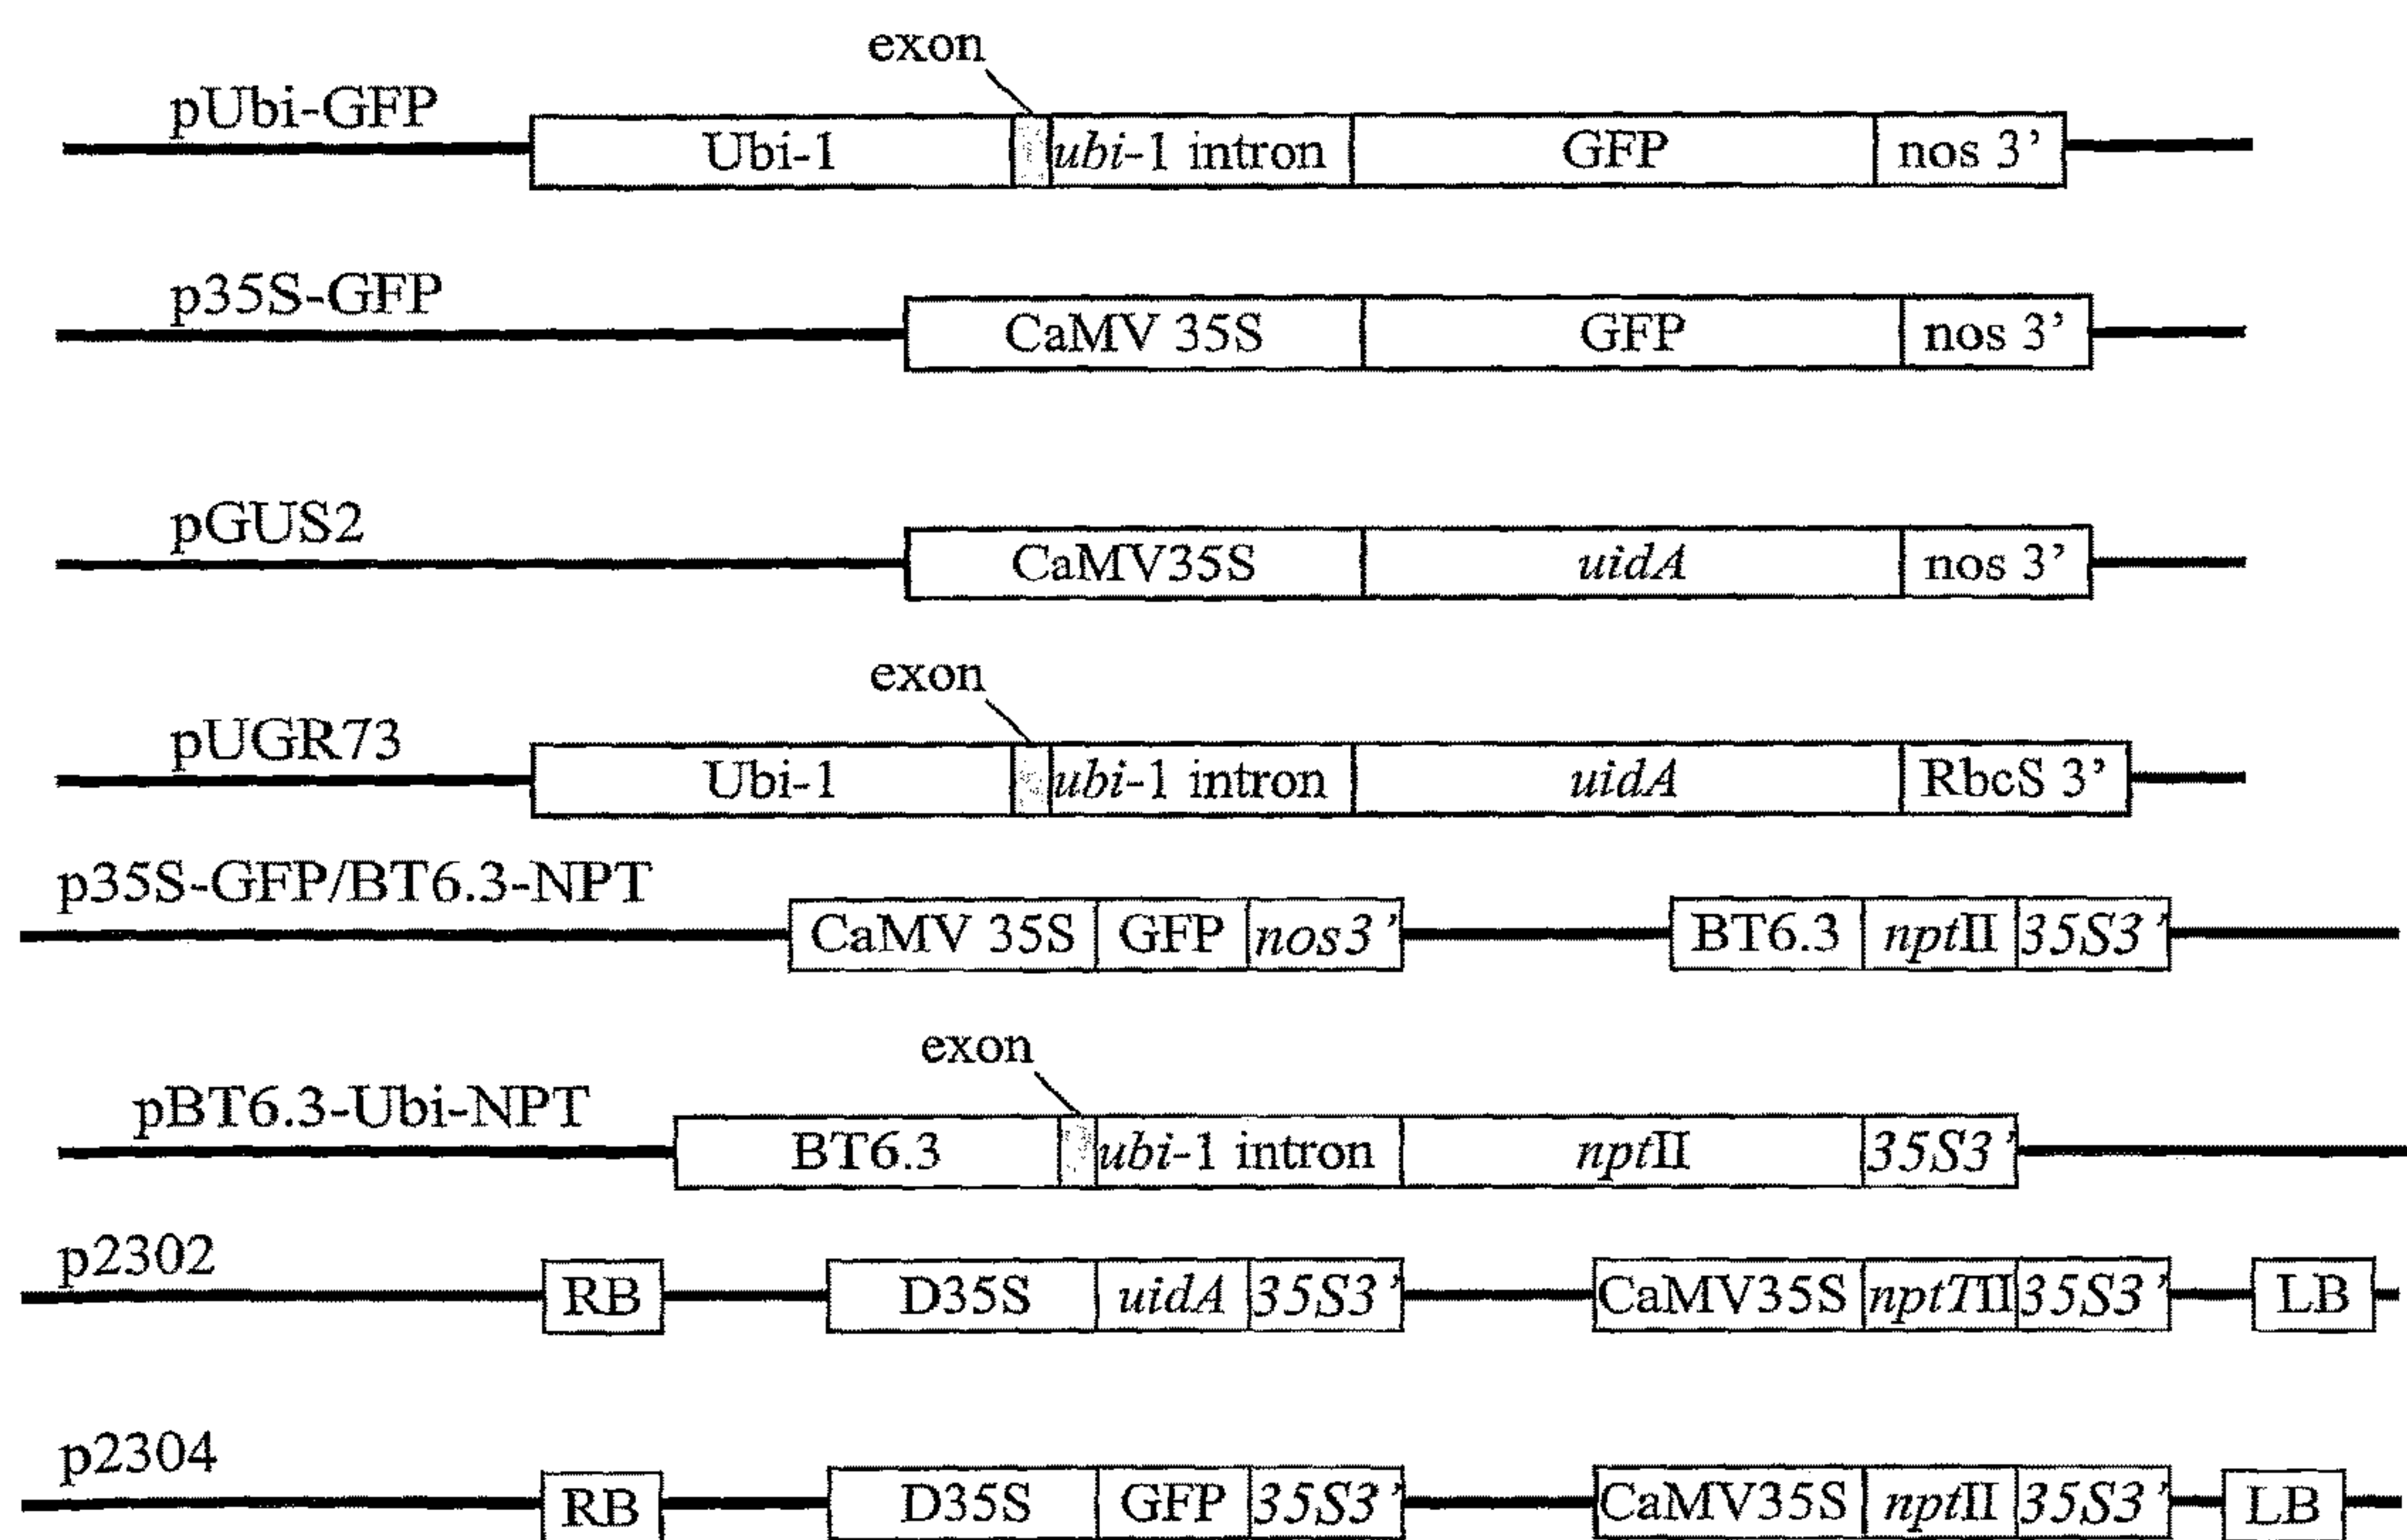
exon
pUbi-GFP
Ubi-1 | *ubi*-1 intron | GFP | nos 3'

p35S-GFP
CaMV 35S | GFP | nos 3'

pGUS2
CaMV35S | *uidA* | nos 3'

exon
pUGR73
Ubi-1 | *ubi*-1 intron | *uidA* | RbcS 3'

p35S-GFP/BT6.3-NPT
CaMV 35S | GFP | *nos3'* | BT6.3 | *npt*II | *35S3'*

exon
pBT6.3-Ubi-NPT
BT6.3 | *ubi*-1 intron | *npt*II | *35S3'*

p2302
RB | D35S | *uidA* | *35S3'* | CaMV35S | *nptT*II | *35S3'* | LB

p2304
RB | D35S | GFP | *35S3'* | CaMV35S | *npt*II | *35S3'* | LB